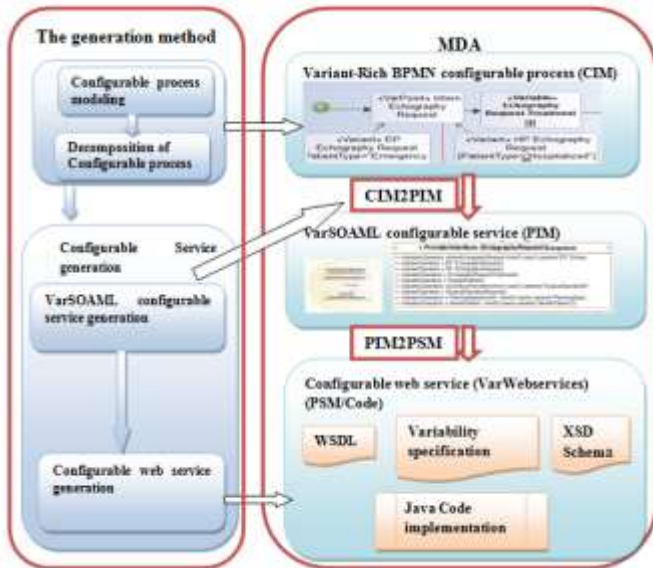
The generation method

Configurable process modeling

Decomposition of Configurable process

Configurable Service generation

VarSOAML configurable service generation

Configurable web service generation

MDA

Variant-Rich BPMN configurable process (CIM)

«VarPoint» Main Echography Request

«Variable» Echography Request Treatment [0]

«Variant» EP Echography Request [PatientType="Emergency"]

«Variant» HP Echography Request [PatientType="Hospitalized"]

CIM2PIM

VarSOAML configurable service (PIM)

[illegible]

PIM2PSM

Configurable web service (VarWebservices) (PSM/Code)

WSDL

Variability specification

XSD Schema

Java Code implementation